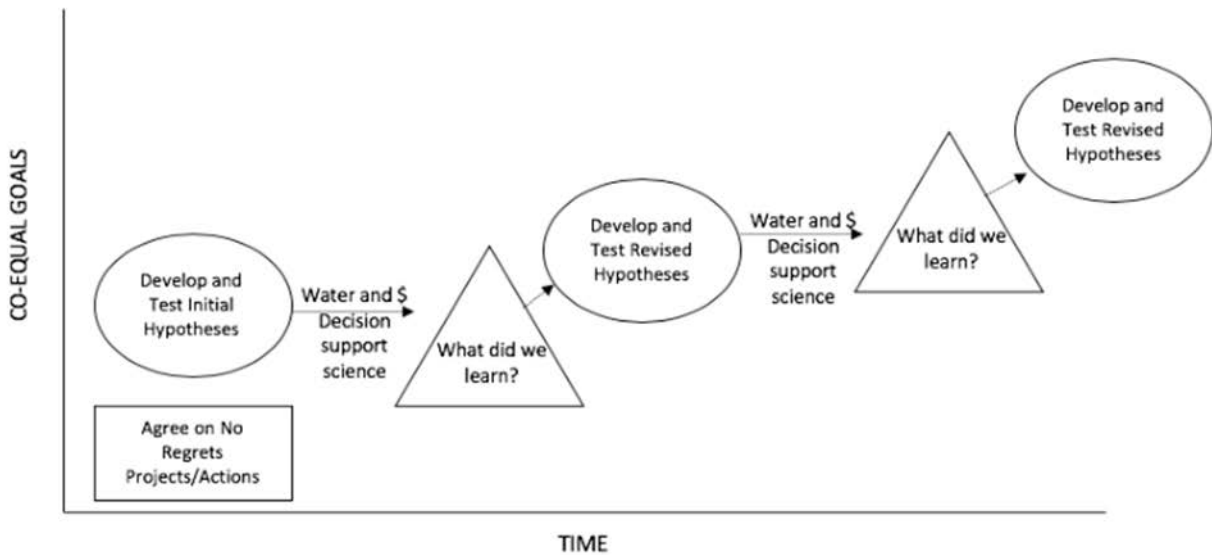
CO-EQUAL GOALS

Develop and Test Initial Hypotheses

Water and $ Decision support science

What did we learn?

Develop and Test Revised Hypotheses

Water and $ Decision support science

What did we learn?

Develop and Test Revised Hypotheses

Agree on No Regrets Projects/Actions

TIME